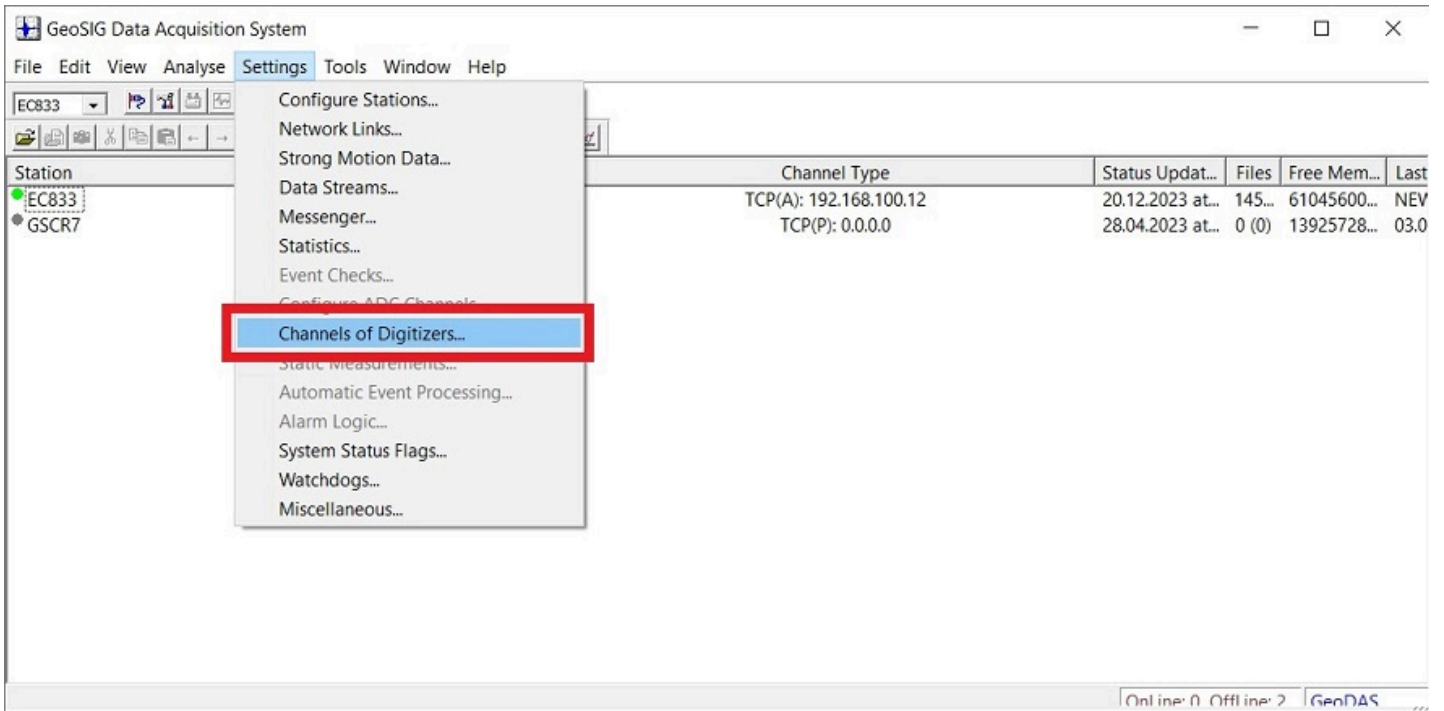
GeoSIG Data Acquisition System

File Edit View Analyse Settings Tools Window Help

EC833

Configure Stations...
Network Links...
Strong Motion Data...
Data Streams...
Messenger...
Statistics...
Event Checks...
Configure ADC Channels...
Channels of Digitizers...
Static Measurements...
Automatic Event Processing...
Alarm Logic...
System Status Flags...
Watchdogs...
Miscellaneous...

| Station | Channel Type | Status Updat... | Files | Free Mem... | Last |
|---|---|---|---|---|---|
| EC833 | TCP(A): 192.168.100.12 | 20.12.2023 at... | 145... | 61045600... | NEV |
| GSCR7 | TCP(P): 0.0.0.0 | 28.04.2023 at... | 0 (0) | 13925728... | 03.0 |

OnLine: 0 OffLine: 2 GeoDAS